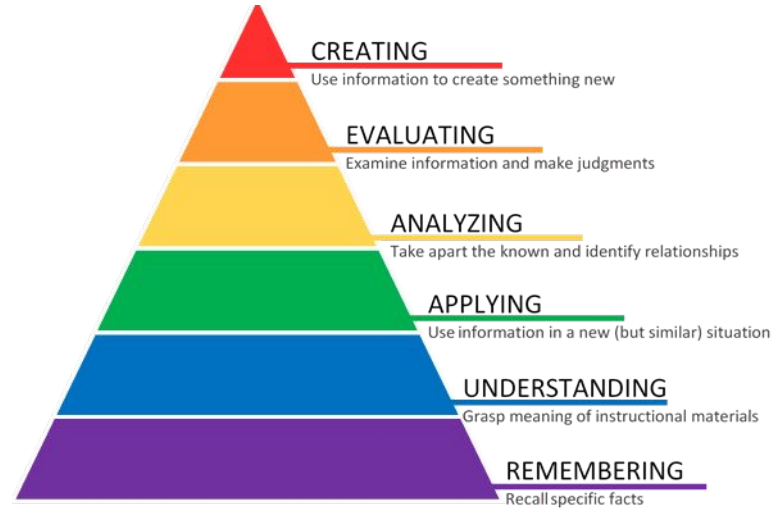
CREATING
Use information to create something new

EVALUATING
Examine information and make judgments

ANALYZING
Take apart the known and identify relationships

APPLYING
Use information in a new (but similar) situation

UNDERSTANDING
Grasp meaning of instructional materials

REMEMBERING
Recall specific facts